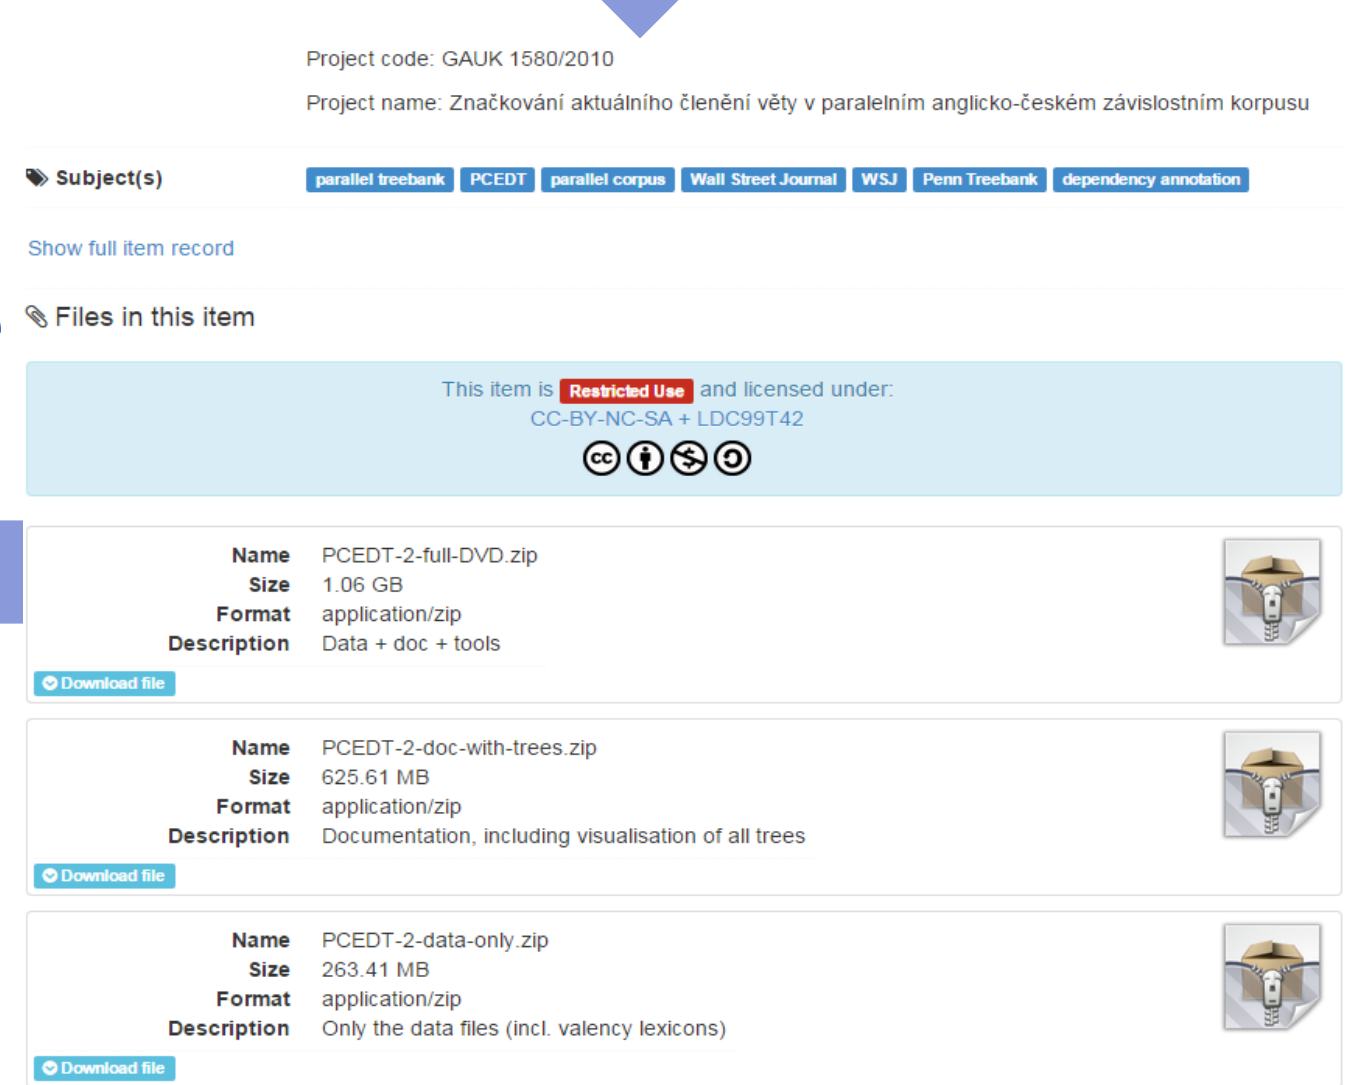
Project code: GAUK 1580/2010

Project name: Značkování aktuálního členění věty v paralelním anglicko-českém závislostním korpusu

Subject(s)

parallel treebank PCEDT parallel corpus Wall Street Journal WSJ Penn Treebank dependency annotation

Show full item record

Files in this item

This item is Restricted Use and licensed under:
CC-BY-NC-SA + LDC99T42

| | |
|---|---|
| Name | PCEDT-2-full-DVD.zip |
| Size | 1.06 GB |
| Format | application/zip |
| Description | Data + doc + tools |

Download file

| | |
|---|---|
| Name | PCEDT-2-doc-with-trees.zip |
| Size | 625.61 MB |
| Format | application/zip |
| Description | Documentation, including visualisation of all trees |

Download file

| | |
|---|---|
| Name | PCEDT-2-data-only.zip |
| Size | 263.41 MB |
| Format | application/zip |
| Description | Only the data files (incl. valency lexicons) |

Download file